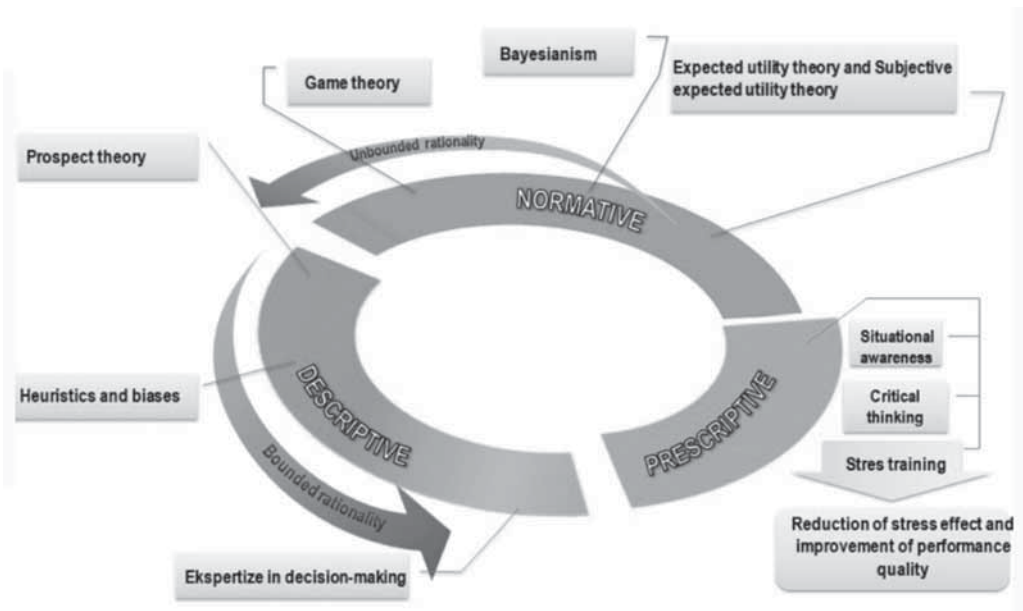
Bayesianism

Game theory

Expected utility theory and Subjective expected utility theory

Prospect theory

Unbounded rationality

NORMATIVE

Situational awareness

Critical thinking

Heuristics and biases

DESCRIPTIVE

PRESCRIPTIVE

Stres training

Bounded rationality

Reduction of stress effect and improvement of performance quality

Ekspertize in decision-making